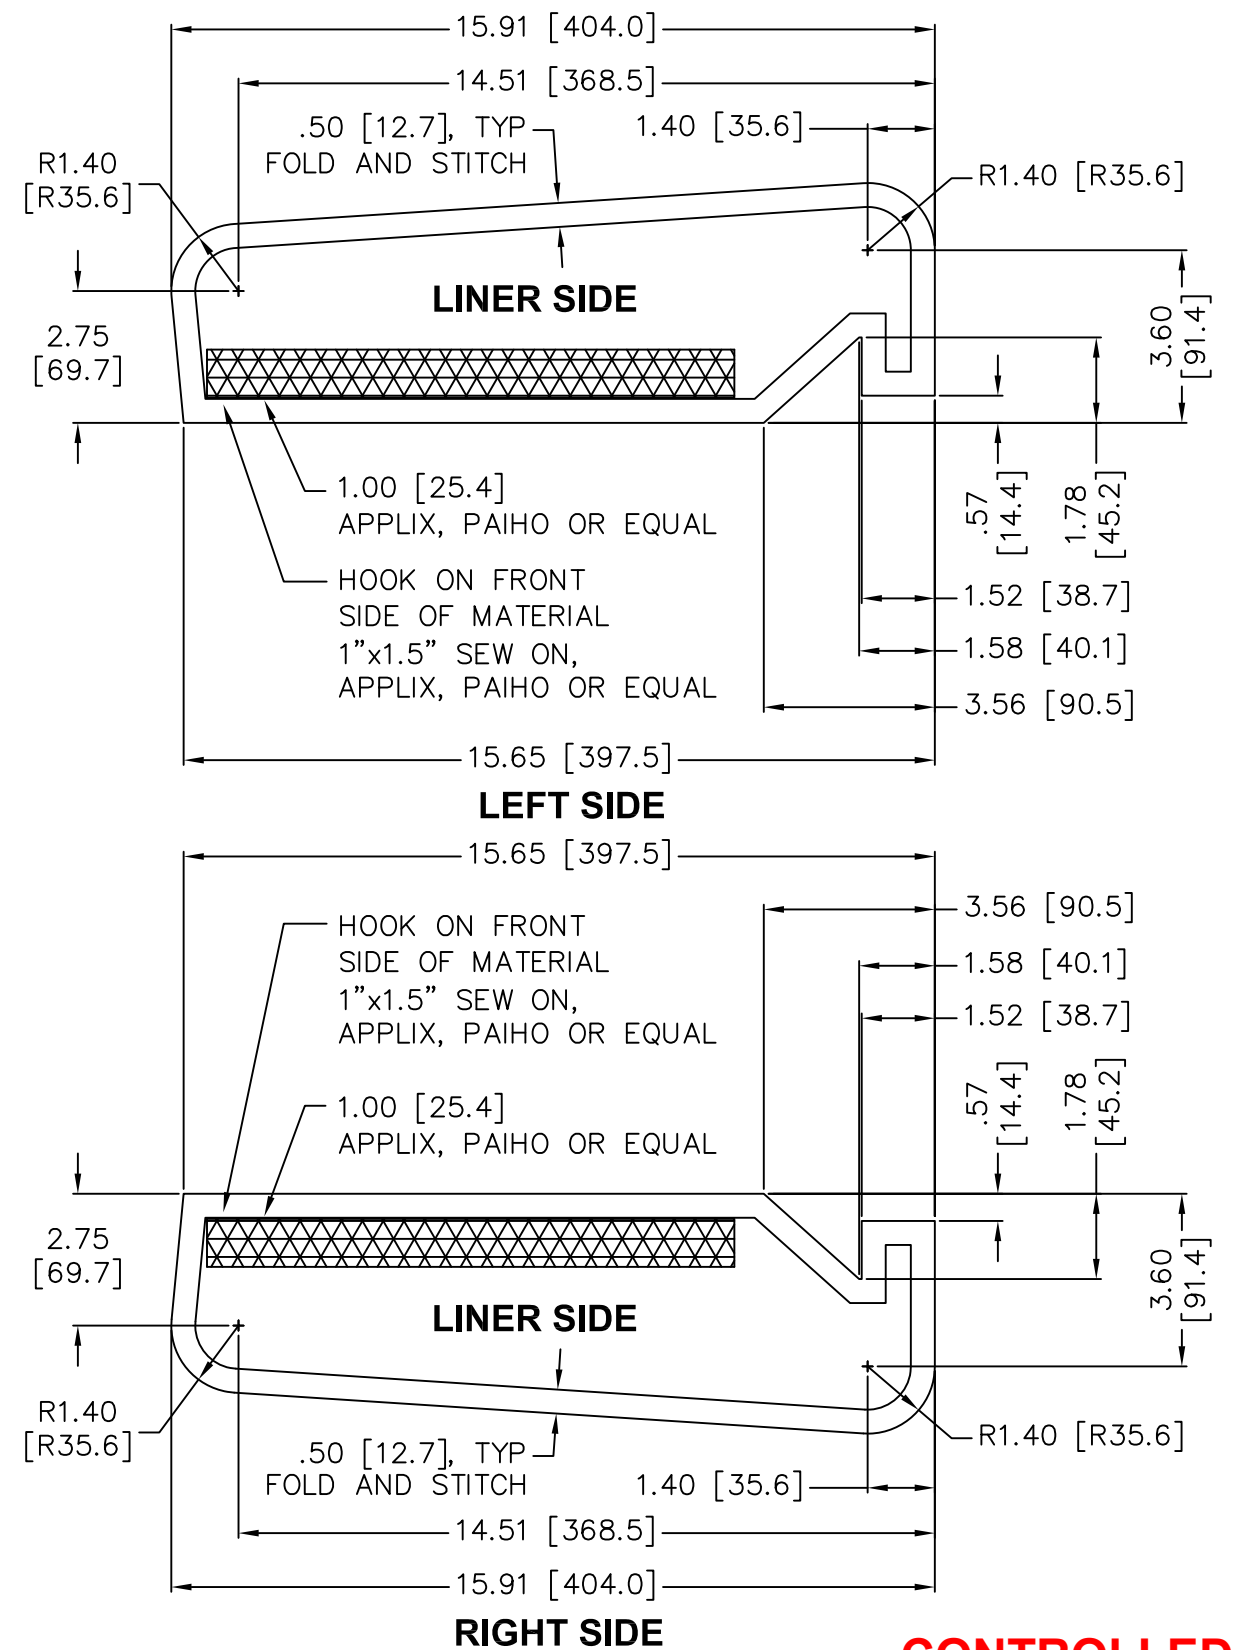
15.91 [404.0]

14.51 [368.5]

.50 [12.7], TYP
FOLD AND STITCH

1.40 [35.6]

R1.40
[R35.6]

R1.40 [R35.6]

LINER SIDE

2.75
[69.7]

3.60
[91.4]

1.00 [25.4]
APPLIX, PAIHO OR EQUAL

.57
[14.4]

1.78
[45.2]

HOOK ON FRONT
SIDE OF MATERIAL
1"x1.5" SEW ON,
APPLIX, PAIHO OR EQUAL

1.52 [38.7]

1.58 [40.1]

3.56 [90.5]

15.65 [397.5]

LEFT SIDE

15.65 [397.5]

3.56 [90.5]

HOOK ON FRONT
SIDE OF MATERIAL
1"x1.5" SEW ON,
APPLIX, PAIHO OR EQUAL

1.58 [40.1]

1.52 [38.7]

.57
[14.4]

1.78
[45.2]

1.00 [25.4]
APPLIX, PAIHO OR EQUAL

2.75
[69.7]

3.60
[91.4]

LINER SIDE

R1.40
[R35.6]

R1.40 [R35.6]

.50 [12.7], TYP
FOLD AND STITCH

1.40 [35.6]

14.51 [368.5]

15.91 [404.0]

RIGHT SIDE

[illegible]